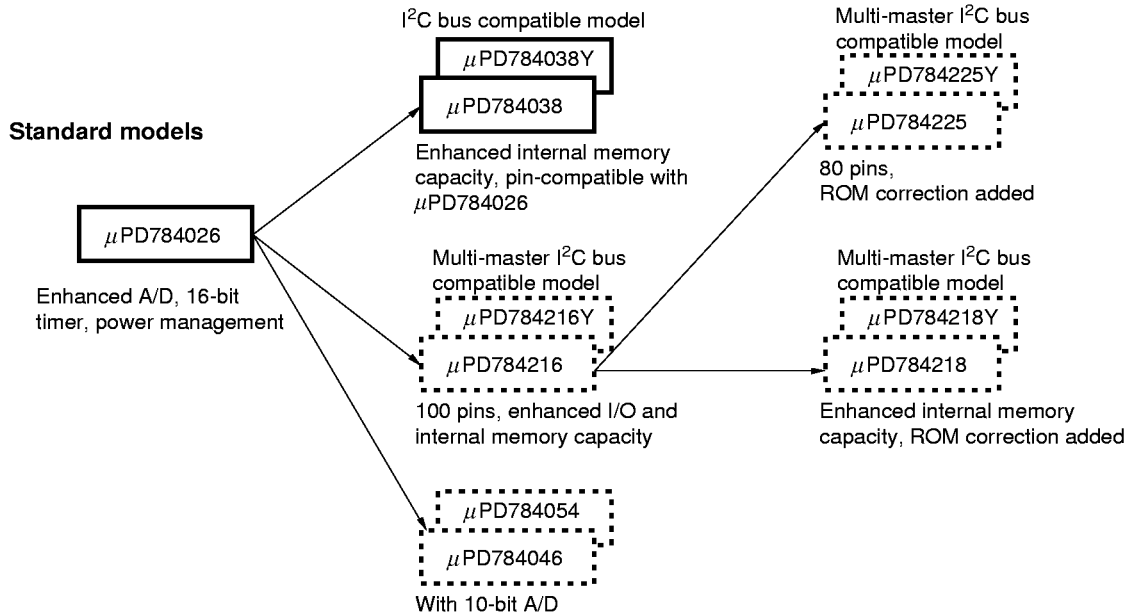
Standard models

$\mu$PD784026

Enhanced A/D, 16-bit timer, power management

I$^2$C bus compatible model

$\mu$PD784038Y

$\mu$PD784038

Enhanced internal memory capacity, pin-compatible with $\mu$PD784026

Multi-master I$^2$C bus compatible model

$\mu$PD784216Y

$\mu$PD784216

100 pins, enhanced I/O and internal memory capacity

$\mu$PD784054

$\mu$PD784046

With 10-bit A/D

Multi-master I$^2$C bus compatible model

$\mu$PD784225Y

$\mu$PD784225

80 pins, ROM correction added

Multi-master I$^2$C bus compatible model

$\mu$PD784218Y

$\mu$PD784218

Enhanced internal memory capacity, ROM correction added